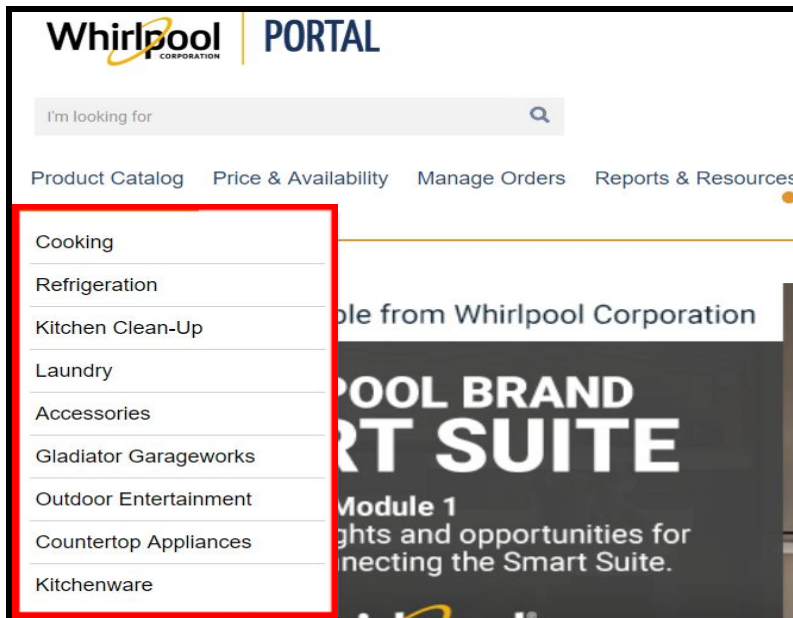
Whirlpool CORPORATION | PORTAL

I'm looking for

Product Catalog Price & Availability Manage Orders Reports & Resources

Cooking
Refrigeration
Kitchen Clean-Up
Laundry
Accessories
Gladiator Garageworks
Outdoor Entertainment
Countertop Appliances
Kitchenware

ble from Whirlpool Corporation

POOL BRAND
RT SUITE

Module 1
ghts and opportunities for
necting the Smart Suite.